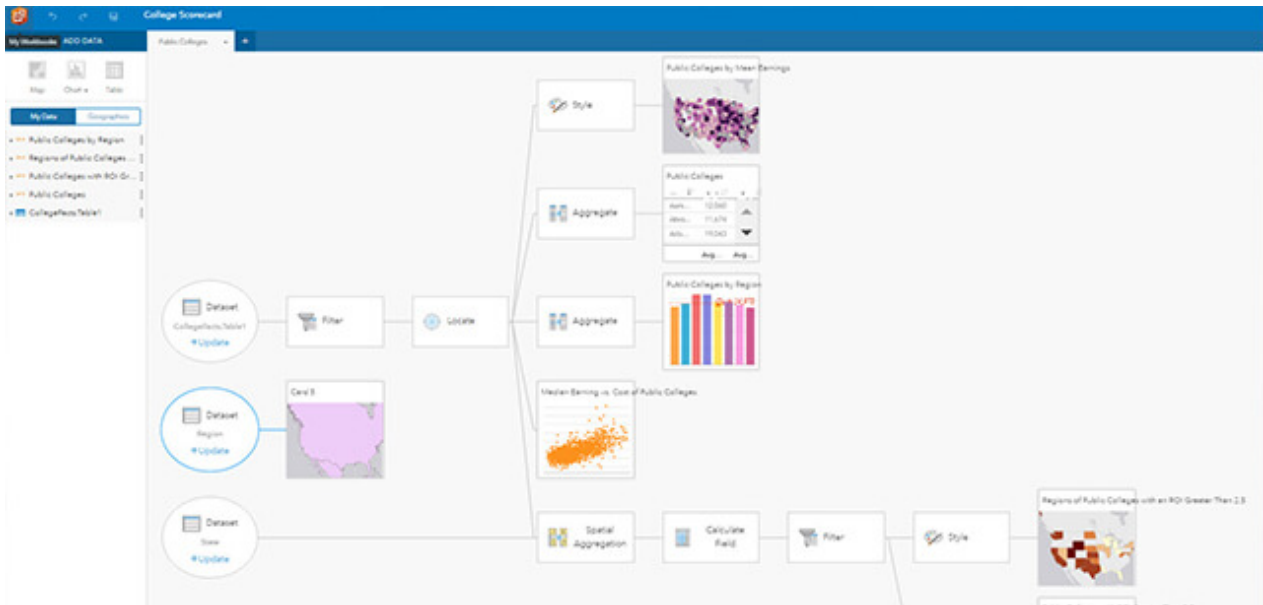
College Scorecard

My Workbooks ADD DATA

Public Colleges

Map Chart Table

My Data Geographies

Public Colleges by Region
Regions of Public Colleges ...
Public Colleges with ROI Gr...
Public Colleges
CollegeFacts.Table1

Style

Public Colleges by Mean Earnings

Aggregate

Public Colleges

Avg... Avg...

Dataset
CollegeFacts.Table1
+Update

Filter

Locate

Aggregate

Public Colleges by Region

Median Earning vs. Cost of Public Colleges

Dataset
Region
+Update

Card 5

Dataset
State
+Update

Spatial Aggregation

Calculate Field

Filter

Style

Regions of Public Colleges with an ROI Greater Than 2.5